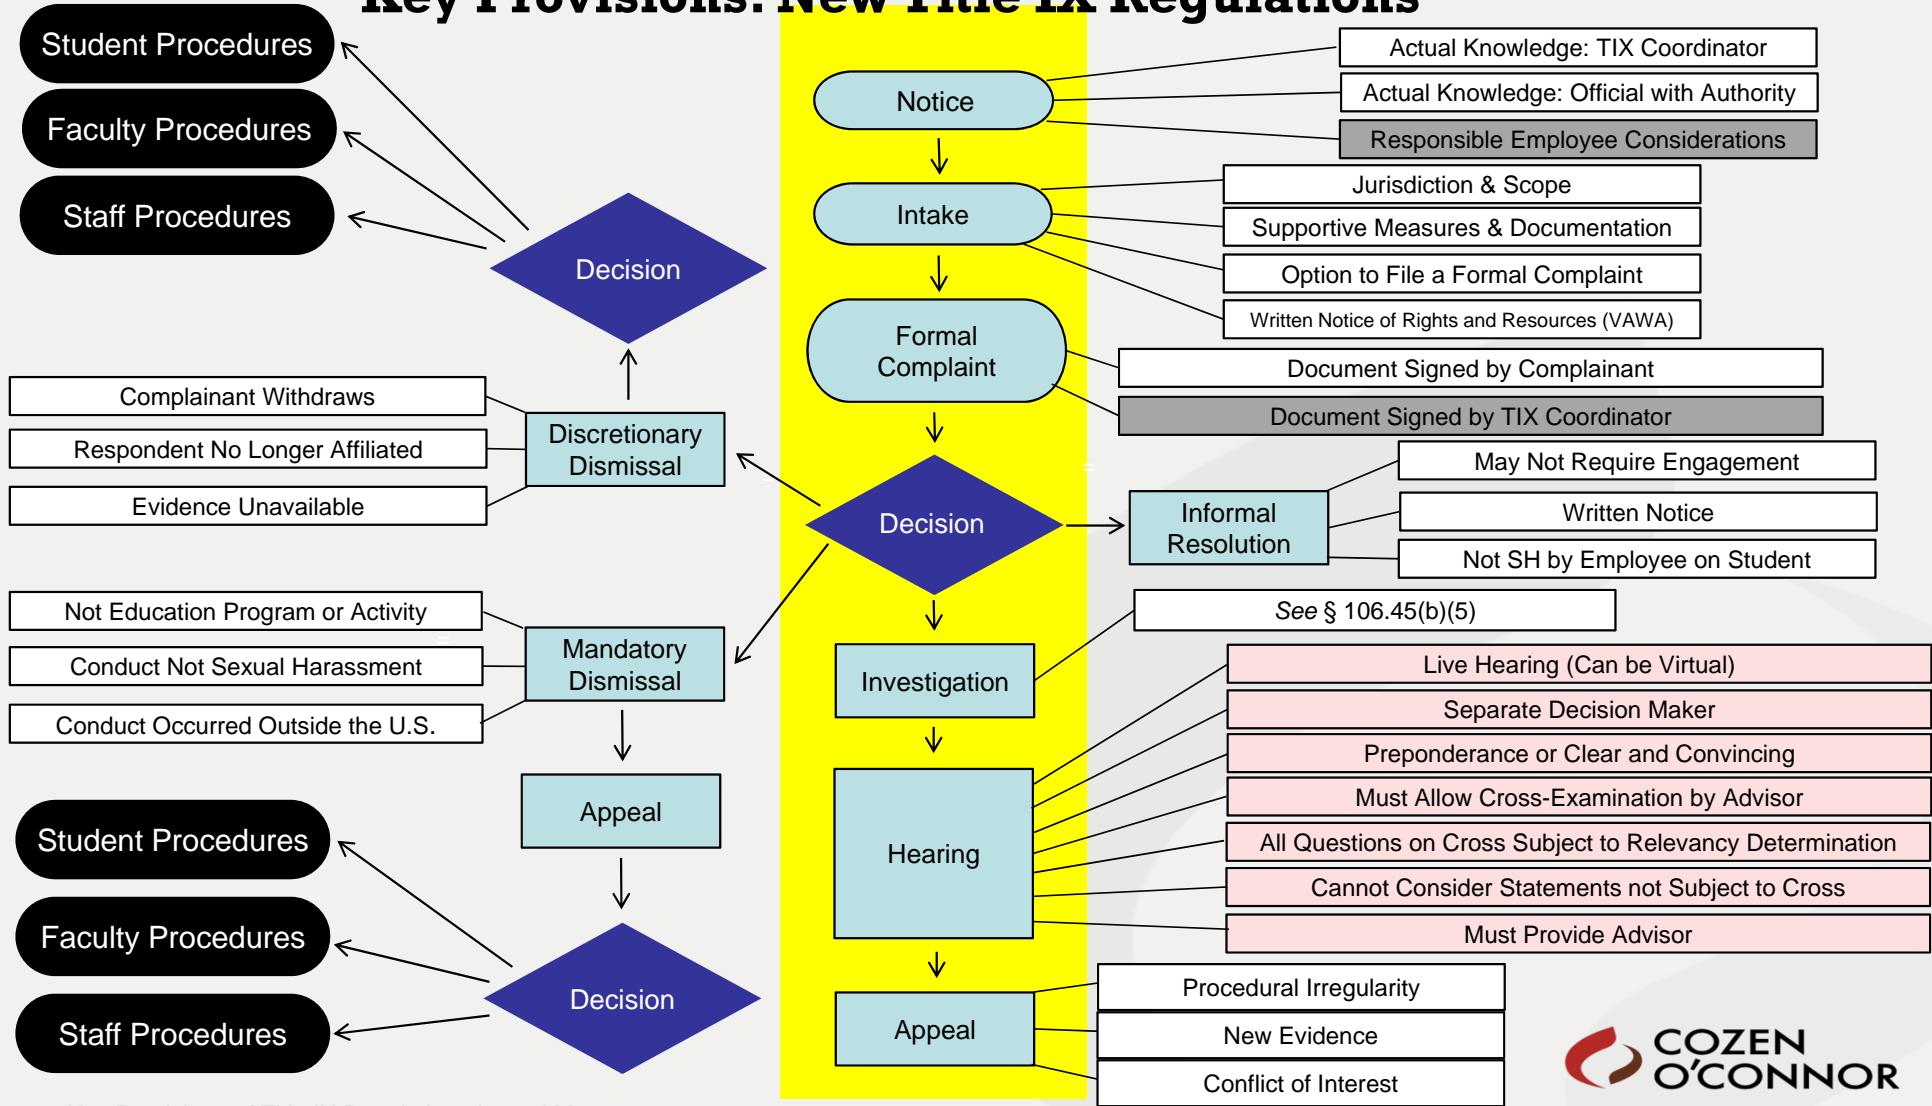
Key Provisions: New Title IX Regulations

Student Procedures

Faculty Procedures

Staff Procedures

Decision

Notice

Actual Knowledge: TIX Coordinator

Actual Knowledge: Official with Authority

Responsible Employee Considerations

Intake

Jurisdiction & Scope

Supportive Measures & Documentation

Option to File a Formal Complaint

Written Notice of Rights and Resources (VAWA)

Formal Complaint

Document Signed by Complainant

Document Signed by TIX Coordinator

Complainant Withdraws

Respondent No Longer Affiliated

Evidence Unavailable

Discretionary Dismissal

Decision

May Not Require Engagement

Written Notice

Not SH by Employee on Student

Informal Resolution

Not Education Program or Activity

Conduct Not Sexual Harassment

Conduct Occurred Outside the U.S.

Mandatory Dismissal

*See* § 106.45(b)(5)

Investigation

Live Hearing (Can be Virtual)

Separate Decision Maker

Preponderance or Clear and Convincing

Must Allow Cross-Examination by Advisor

All Questions on Cross Subject to Relevancy Determination

Cannot Consider Statements not Subject to Cross

Must Provide Advisor

Hearing

Appeal

Student Procedures

Faculty Procedures

Staff Procedures

Decision

Appeal

Procedural Irregularity

New Evidence

Conflict of Interest

COZEN O'CONNOR